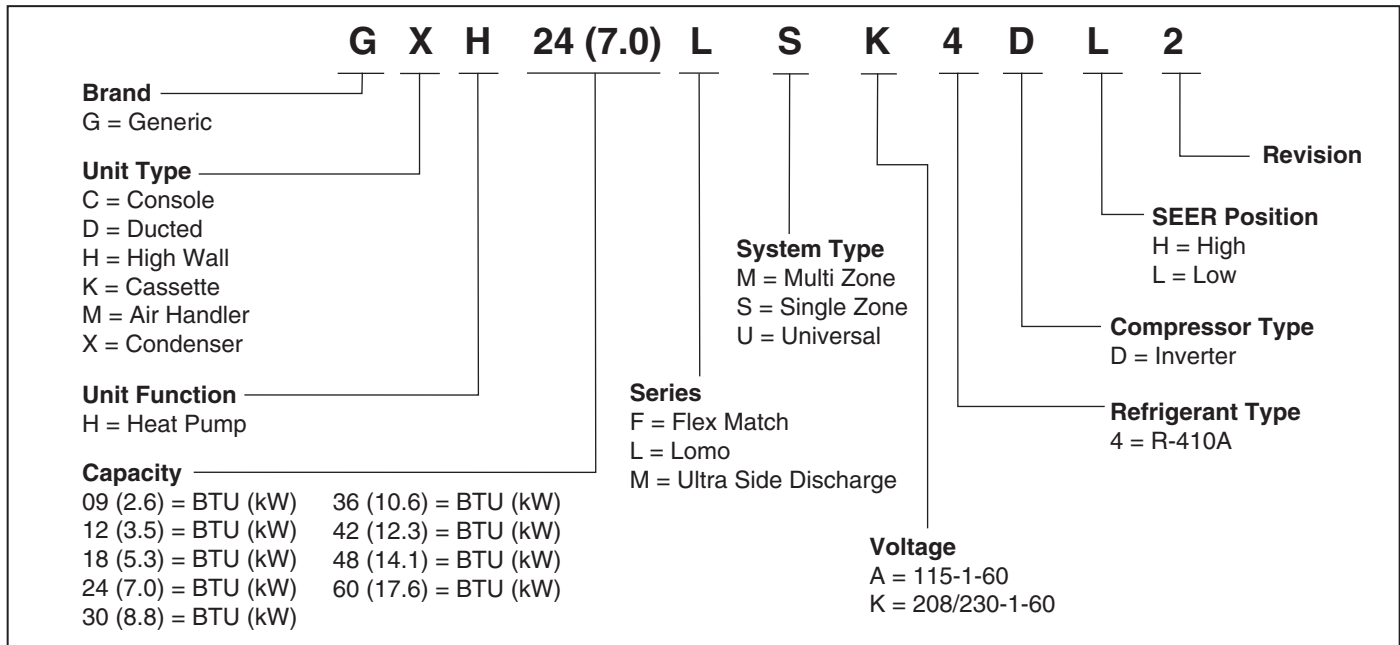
G X H 24 (7.0) L S K 4 D L 2

Brand
G = Generic

Unit Type
C = Console
D = Ducted
H = High Wall
K = Cassette
M = Air Handler
X = Condenser

Unit Function
H = Heat Pump

Capacity
09 (2.6) = BTU (kW)
12 (3.5) = BTU (kW)
18 (5.3) = BTU (kW)
24 (7.0) = BTU (kW)
30 (8.8) = BTU (kW)
36 (10.6) = BTU (kW)
42 (12.3) = BTU (kW)
48 (14.1) = BTU (kW)
60 (17.6) = BTU (kW)

Series
F = Flex Match
L = Lomo
M = Ultra Side Discharge

System Type
M = Multi Zone
S = Single Zone
U = Universal

Voltage
A = 115-1-60
K = 208/230-1-60

Revision

SEER Position
H = High
L = Low

Compressor Type
D = Inverter

Refrigerant Type
4 = R-410A